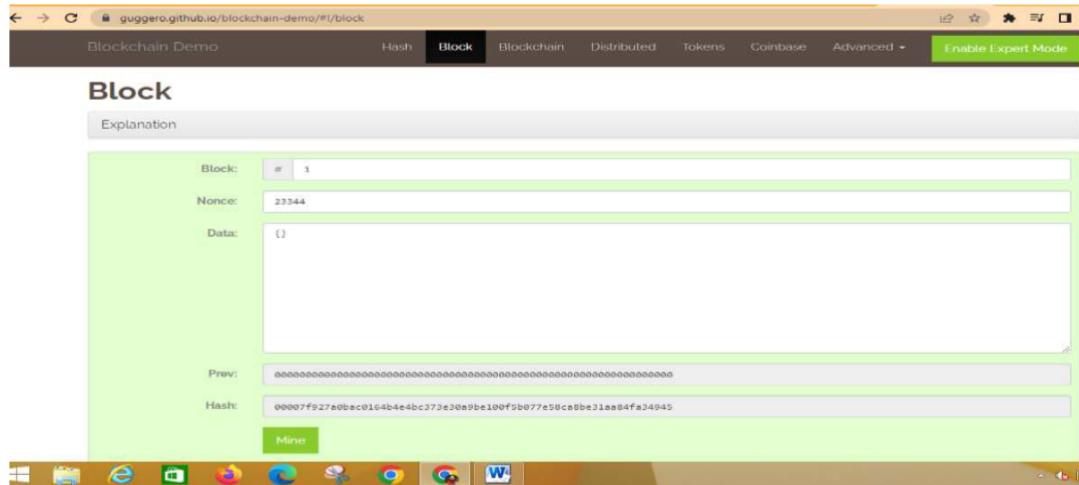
guggero.github.io/blockchain-demo/#!/block

Blockchain Demo Hash Block Blockchain Distributed Tokens Coinbase Advanced Enable Expert Mode

Block

Explanation

Block: # 1

Nonce: 23344

Data: {}

Prev: 0000000000000000000000000000000000000000000000000000000000000000

Hash: 00007f927a0bac0164b4e4bc373e30a9be100f5b077e58ca8be31aa84fa34945

Mine